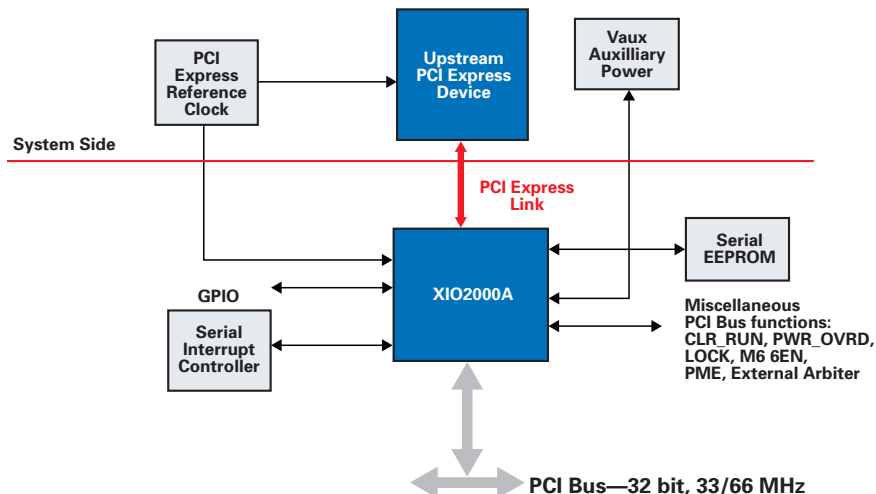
PCI Express Reference Clock

Upstream PCI Express Device

Vaux Auxilliary Power

System Side

PCI Express Link

Serial EEPROM

GPIO

XIO2000A

Serial Interrupt Controller

Miscellaneous PCI Bus functions: CLR_RUN, PWR_OVRD, LOCK, M6 6EN, PME, External Arbiter

PCI Bus—32 bit, 33/66 MHz